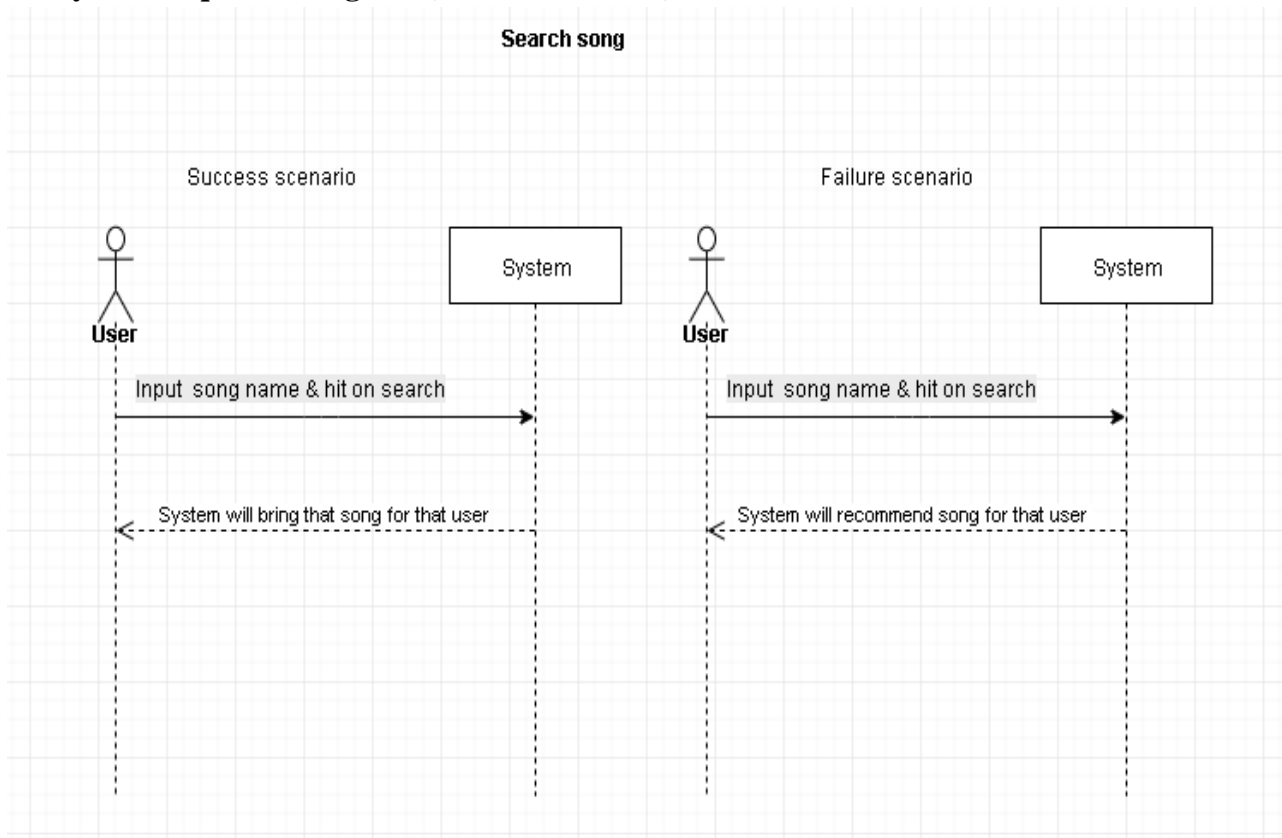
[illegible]

Search song

Success scenario

Failure scenario

User

System

User

System

Input song name & hit on search

Input song name & hit on search

System will bring that song for that user

System will recommend song for that user